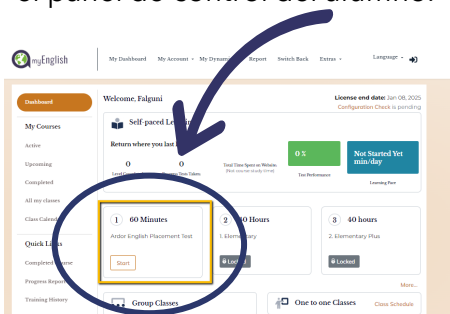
el panel de control del alumno.

myEnglish

My Dashboard My Account My Dynam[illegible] Report Switch Back Extras

Language

Dashboard

My Courses

Active

Upcoming

Completed

All my classes

Class Calend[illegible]

Quick Li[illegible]

Completed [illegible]ourse

Progress Repor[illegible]

Training History

Welcome, Falguni

License end date: Jan 08, 2025

Configuration Check is pending

Self-paced Le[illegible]

Return where you last l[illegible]

0

0

Level C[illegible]

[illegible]ctice Tests Taken

Total Time Spent on Website (Not counted study time)

0 %

Test Performance

Not Started Yet min/day

Learning Pace

1 60 Minutes

Ardor English Placement Test

Start

2 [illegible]0 Hours

1. Elementary

Locked

3 40 hours

2. Elementary Plus

Locked

More...

Group Classes

One to one Classes

Class Schedule